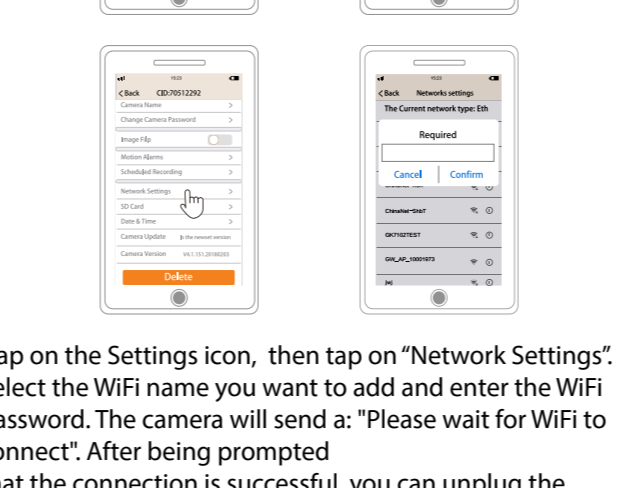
15:23

< Back CID:70512292

Camera Name >

Change Camera Password >

Image Flip

Motion Alarms >

Scheduled Recording >

Network Settings >

SD Card >

Date & Time >

Camera Update Is the newest version

Camera Version V4.1.151.20180203

Delete

15:23

< Back Networks settings

The Current network type: Eth

Required

Cancel Confirm

ChinaNet-5hbT

GK7102TEST

GW_AP_10001973

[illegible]

ap on the Settings icon, then tap on “Network Settings”. elect the WiFi name you want to add and enter the WiFi assword. The camera will send a: "Please wait for WiFi to onnect". After being prompted

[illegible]at the connection is successful, you can unplug the